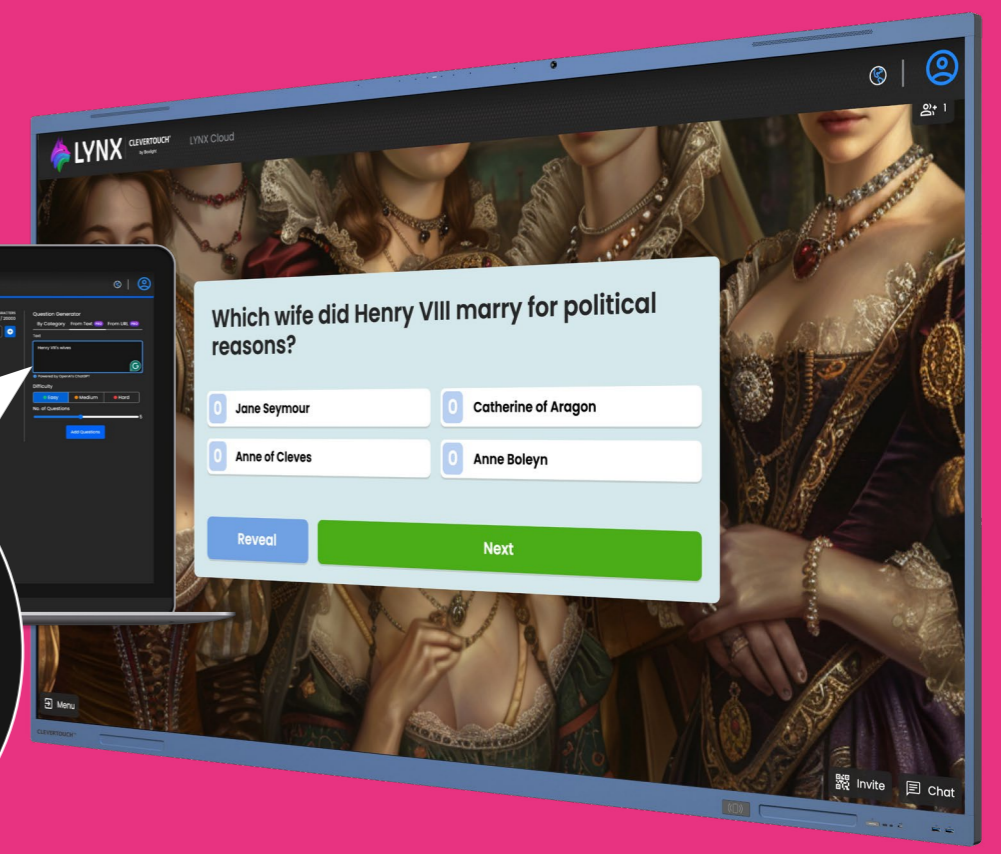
1

LYNX CLEVERTOUCH by Boxlight LYNX Cloud

Question Generator

By Category From Text PRO From URL PRO

Text

Henry VIII's wives

Powered by OpenAI's ChatGPT

Difficulty

Easy Medium Hard

No. of Questions

5

Add Questions

Which wife did Henry VIII marry for political reasons?

0 Jane Seymour

0 Catherine of Aragon

0 Anne of Cleves

0 Anne Boleyn

Reveal

Next

Menu

CLEVERTOUCH

Invite

Chat